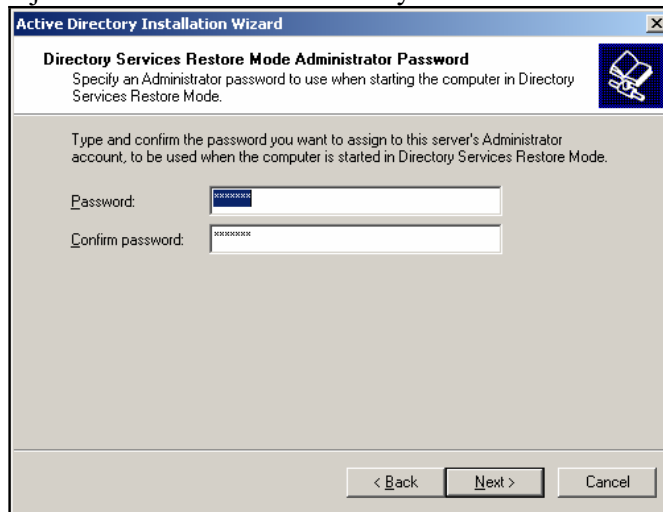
Active Directory Installation Wizard

Directory Services Restore Mode Administrator Password
Specify an Administrator password to use when starting the computer in Directory Services Restore Mode.

Type and confirm the password you want to assign to this server's Administrator account, to be used when the computer is started in Directory Services Restore Mode.

Password: *******

Confirm password: *******

< Back Next > Cancel